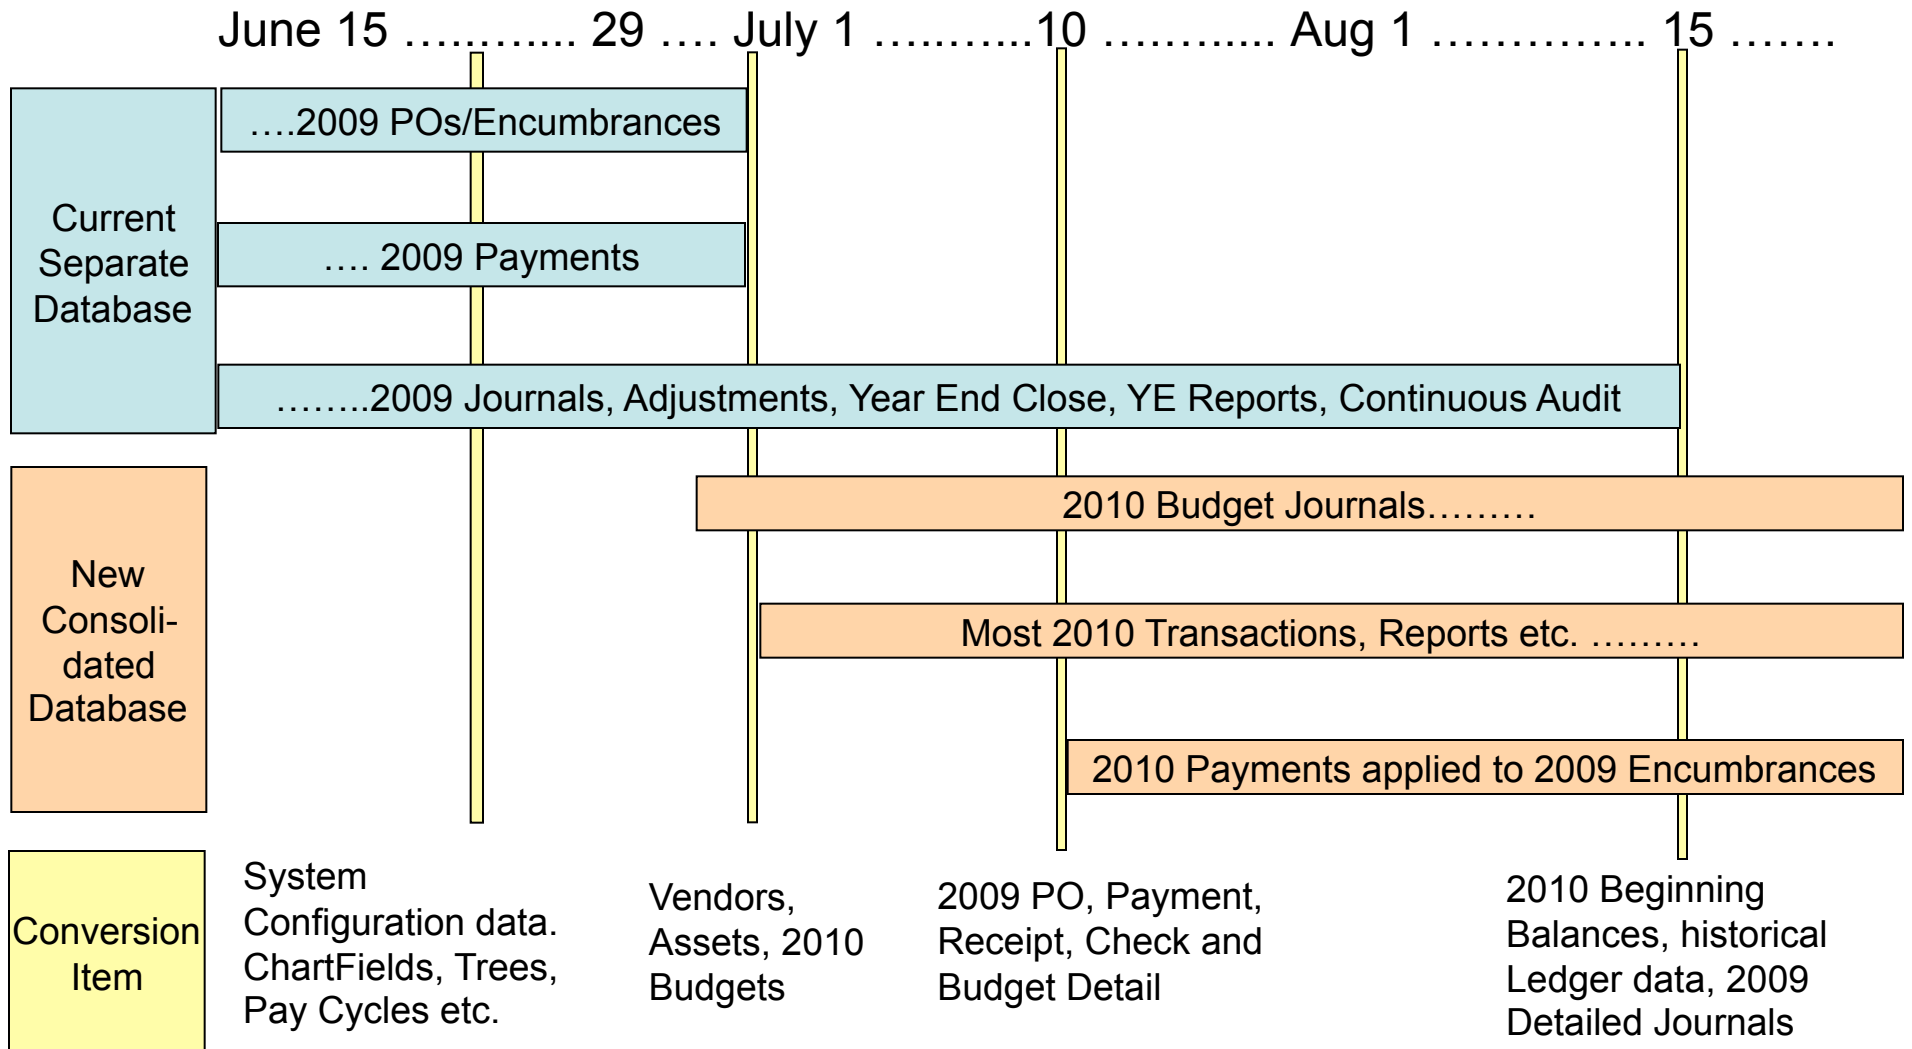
June 15 ……..... 29 …. July 1 ……....10 ……..... Aug 1 ………….. 15 …….

Current Separate Database

….2009 POs/Encumbrances

…. 2009 Payments

……..2009 Journals, Adjustments, Year End Close, YE Reports, Continuous Audit

New Consolidated Database

2010 Budget Journals………

Most 2010 Transactions, Reports etc. ………

2010 Payments applied to 2009 Encumbrances

Conversion Item

System Configuration data. ChartFields, Trees, Pay Cycles etc.

Vendors, Assets, 2010 Budgets

2009 PO, Payment, Receipt, Check and Budget Detail

2010 Beginning Balances, historical Ledger data, 2009 Detailed Journals